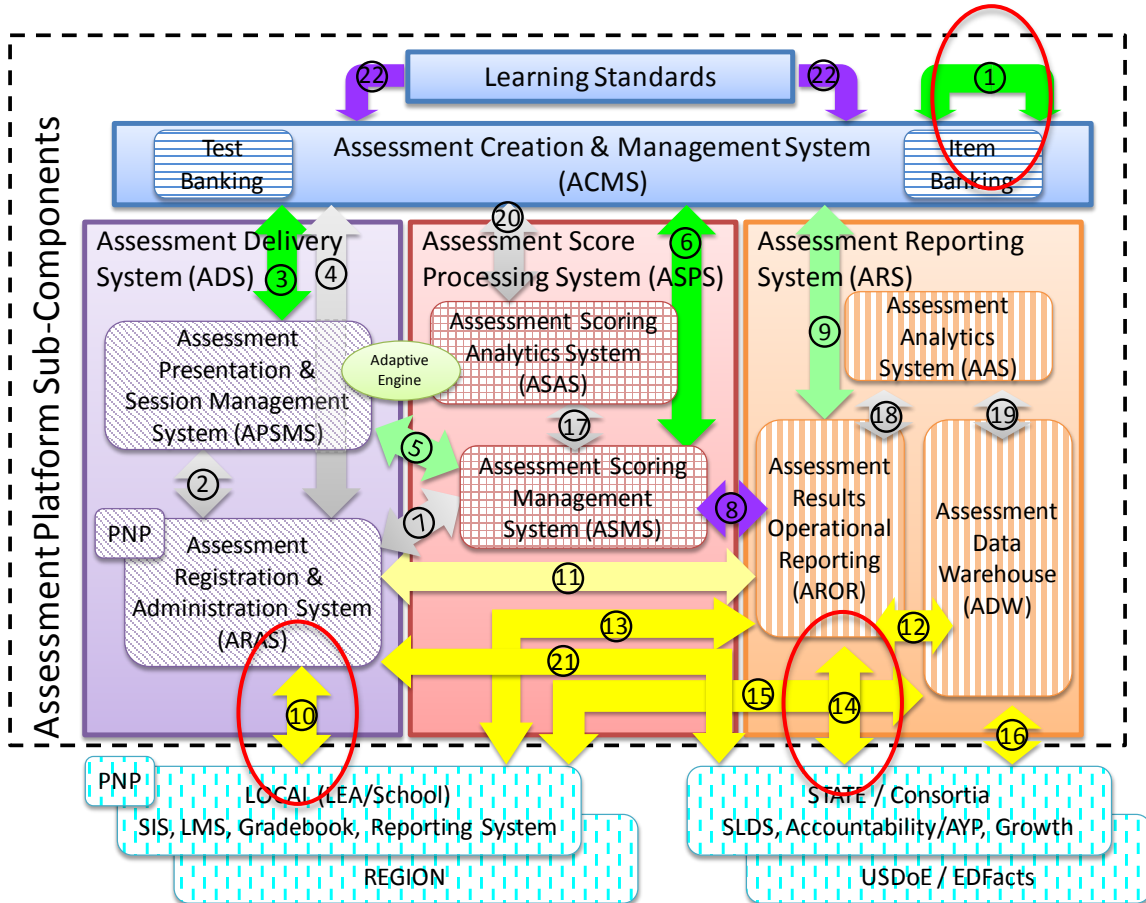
Assessment Platform Sub-Components

Learning Standards

22

22

1

Assessment Creation & Management System (ACMS)

Test Banking

Item Banking

Assessment Delivery System (ADS)

3

4

20

Assessment Score Processing System (ASPS)

6

Assessment Reporting System (ARS)

9

Assessment Presentation & Session Management System (APSMS)

Adaptive Engine

Assessment Scoring Analytics System (ASAS)

Assessment Analytics System (AAS)

18

19

17

5

Assessment Scoring Management System (ASMS)

Assessment Results Operational Reporting (AROR)

Assessment Data Warehouse (ADW)

2

7

8

PNP

Assessment Registration & Administration System (ARAS)

11

13

12

21

15

14

10

16

PNP

LOCAL (LEA/School)
SIS, LMS, Gradebook, Reporting System

REGION

STATE / Consortia
SLDS, Accountability/AYP, Growth

USDoE / EDFacts